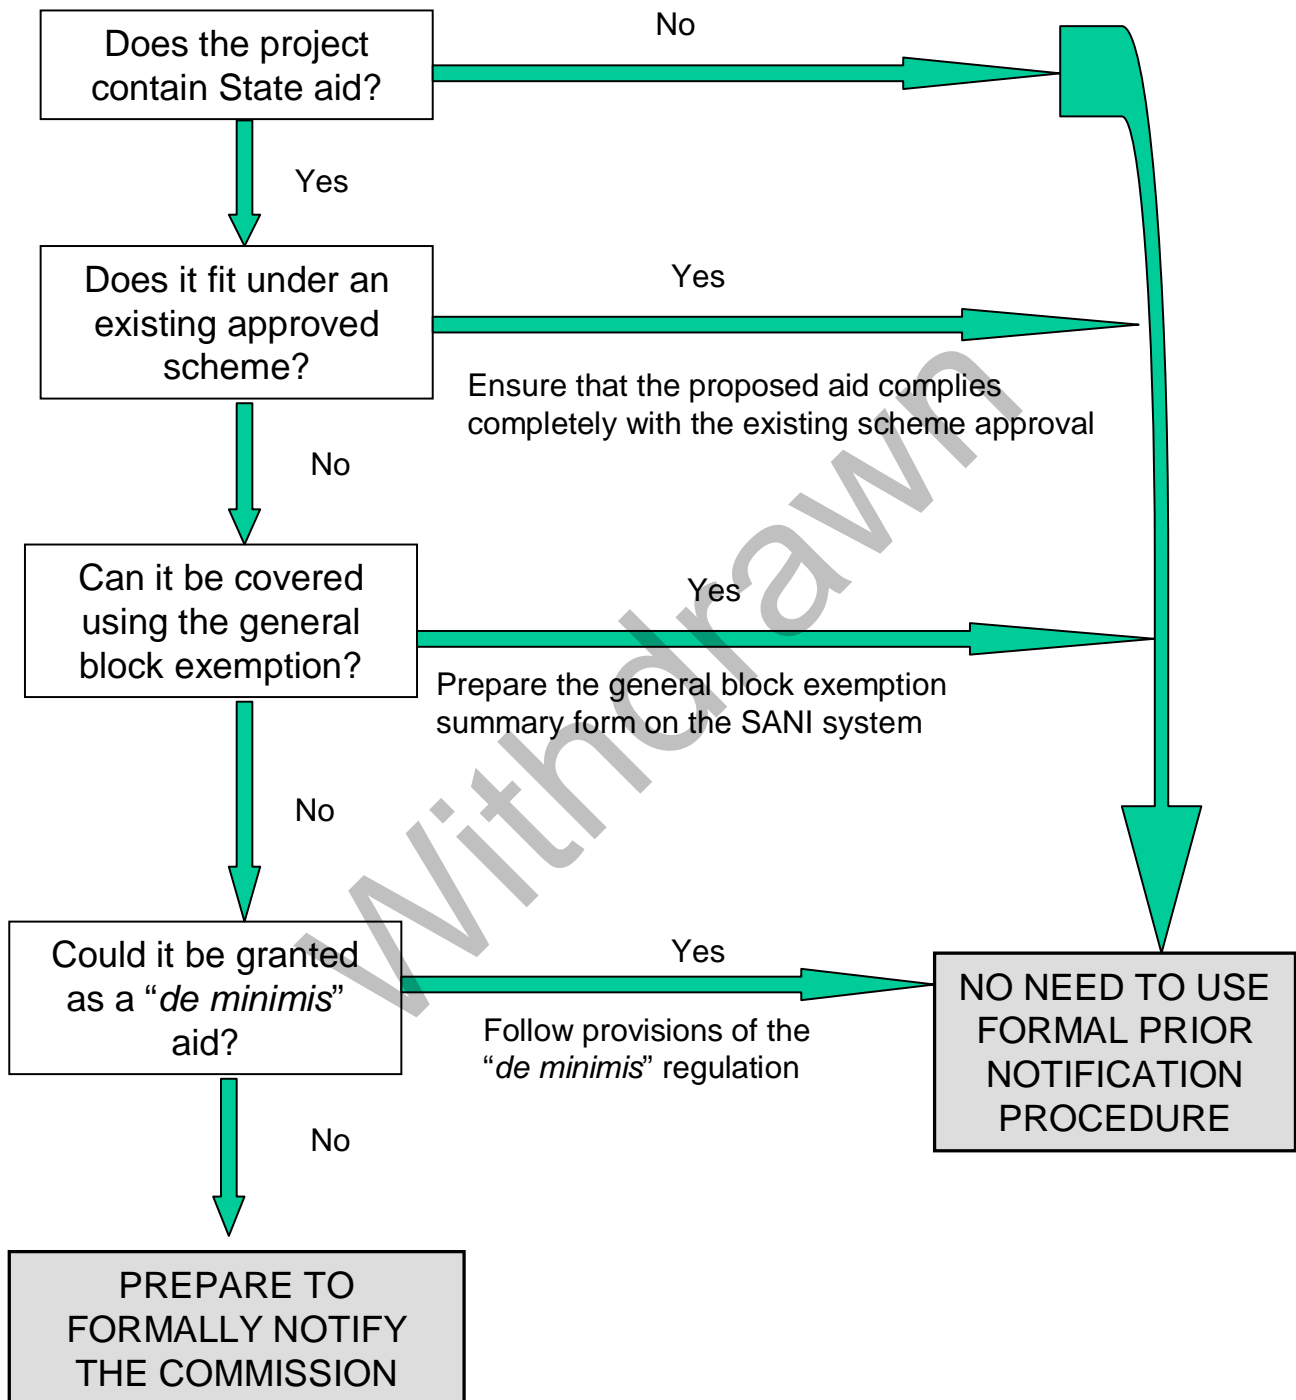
Does the project contain State aid?

No

Yes

Does it fit under an existing approved scheme?

Yes

Ensure that the proposed aid complies completely with the existing scheme approval

No

Can it be covered using the general block exemption?

Yes

Prepare the general block exemption summary form on the SANI system

No

Could it be granted as a "*de minimis*" aid?

Yes

Follow provisions of the "*de minimis*" regulation

NO NEED TO USE FORMAL PRIOR NOTIFICATION PROCEDURE

No

PREPARE TO FORMALLY NOTIFY THE COMMISSION

Withdrawn